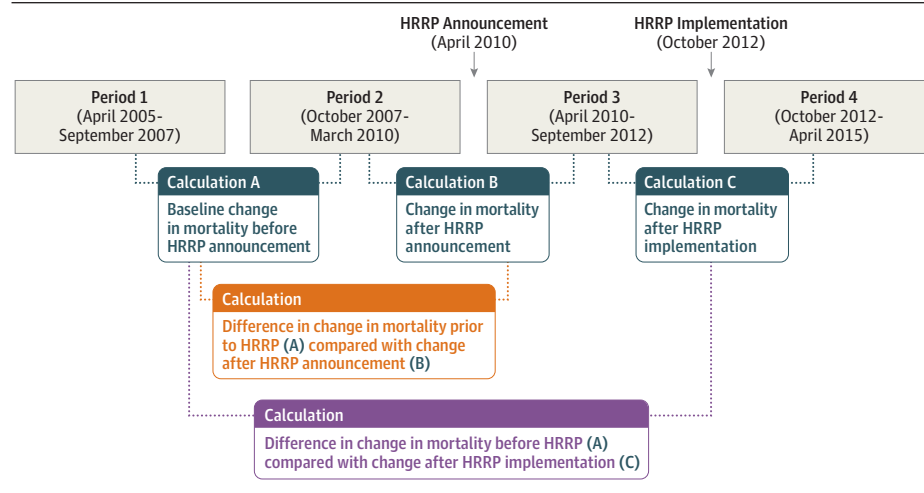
HRRP Announcement
(April 2010)

HRRP Implementation
(October 2012)

Period 1
(April 2005-September 2007)

Period 2
(October 2007-March 2010)

Period 3
(April 2010-September 2012)

Period 4
(October 2012-April 2015)

Calculation A
Baseline change in mortality before HRRP announcement

Calculation B
Change in mortality after HRRP announcement

Calculation C
Change in mortality after HRRP implementation

Calculation
Difference in change in mortality prior to HRRP (A) compared with change after HRRP announcement (B)

Calculation
Difference in change in mortality before HRRP (A) compared with change after HRRP implementation (C)